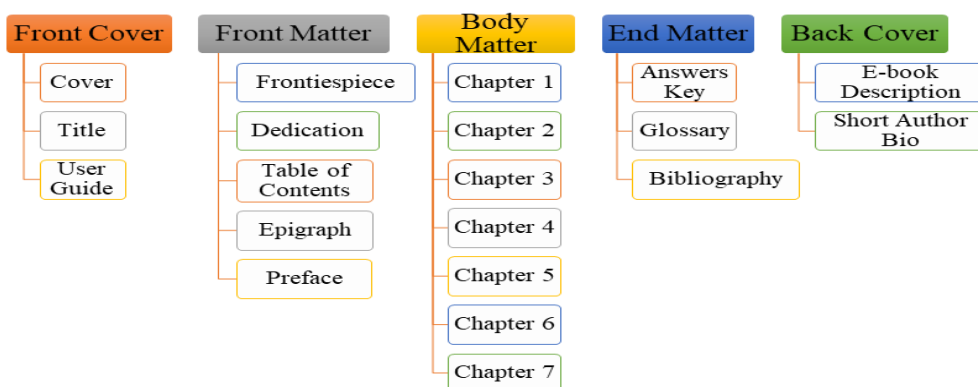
Front Cover

Cover

Title

User Guide

Front Matter

Frontiespiece

Dedication

Table of Contents

Epigraph

Preface

Body Matter

Chapter 1

Chapter 2

Chapter 3

Chapter 4

Chapter 5

Chapter 6

Chapter 7

End Matter

Answers Key

Glossary

Bibliography

Back Cover

E-book Description

Short Author Bio